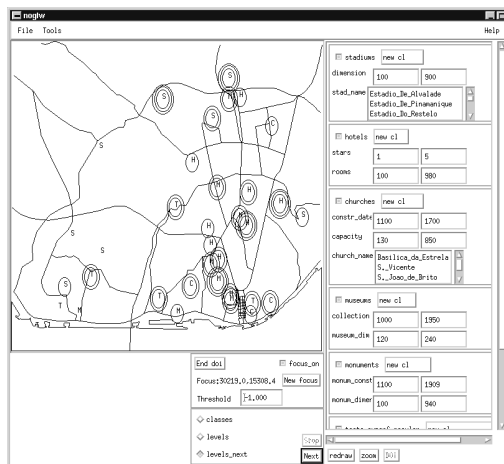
nogtw

File Tools

Help

S
S
H
C
S
H
H
S
T
H
H
H
S
H
H
S
S
H
T
S
T
C
T
H
C
H
T
M

stadiums new cl
dimension 100 900
stad_name Estadio_Do_Alvalade
Estadio_Do_Pinamanique
Estadio_Do_Restelo

hotels new cl
stars 1 5
rooms 100 980

churches new cl
constr_date 1100 1700
capacity 130 850
church_name Basilica_da_Estrela
S._Vicente
S._Joao_de_Brito

museums new cl
collection 1000 1950
museum_dim 120 240

monuments new cl
monum_const 1100 1909
monum_dimer 100 940

End doi
focus_on
Focus:30219,0.15308,4 New focus
Threshold -1.000

classes
levels
levels_next
Stop
Next redraw zoom DOI